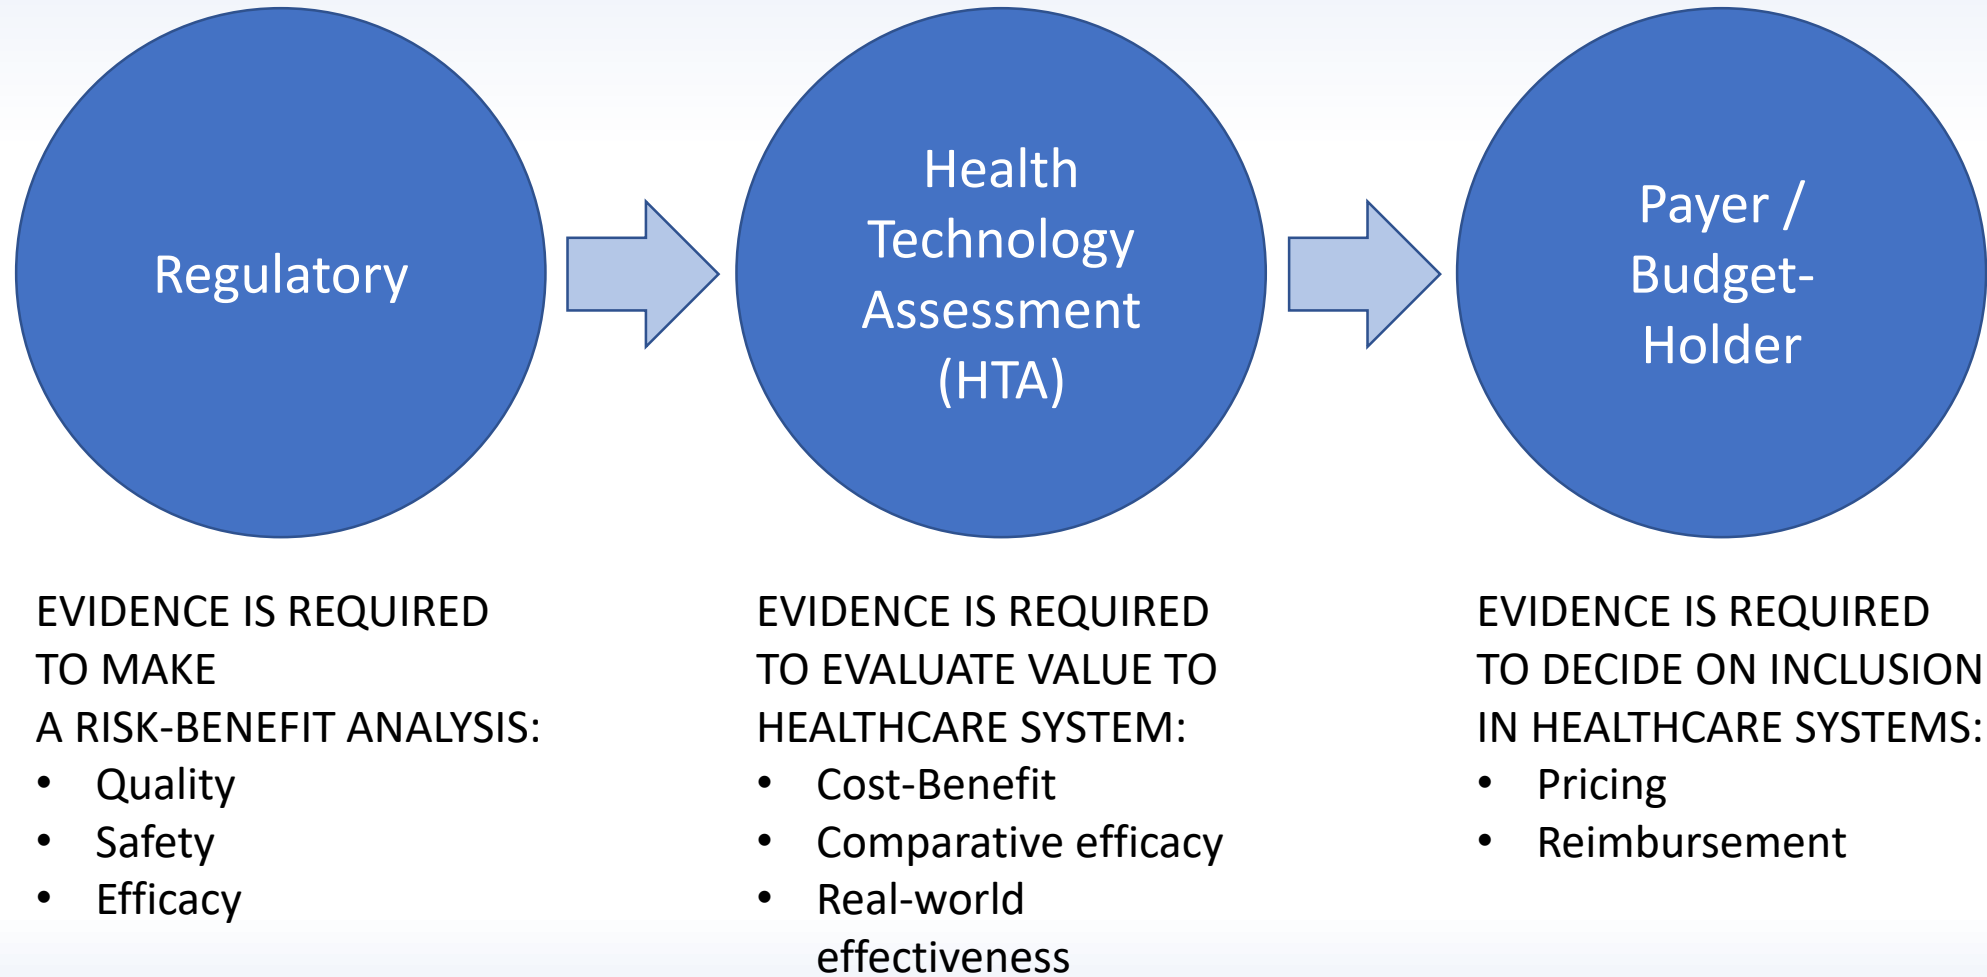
Regulatory

Health Technology Assessment (HTA)

Payer / Budget-Holder

EVIDENCE IS REQUIRED TO MAKE
A RISK-BENEFIT ANALYSIS:
- Quality
- Safety
- Efficacy

EVIDENCE IS REQUIRED TO EVALUATE VALUE TO HEALTHCARE SYSTEM:
- Cost-Benefit
- Comparative efficacy
- Real-world effectiveness

EVIDENCE IS REQUIRED TO DECIDE ON INCLUSION IN HEALTHCARE SYSTEMS:
- Pricing
- Reimbursement